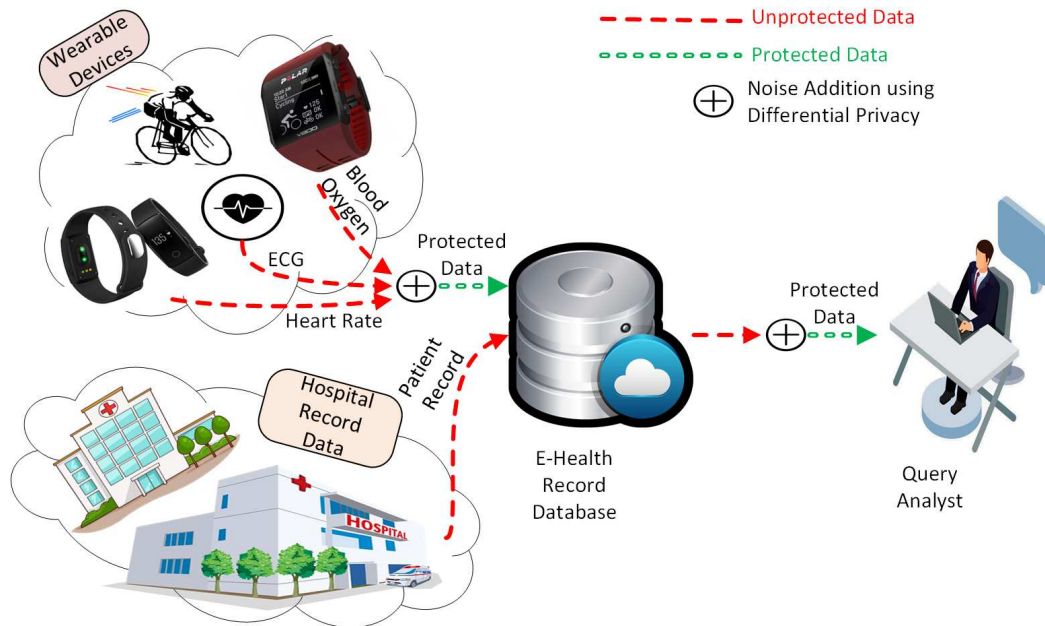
Unprotected Data

Protected Data

Noise Addition using Differential Privacy

Wearable Devices

POLAR

Blood Oxygen

ECG

Heart Rate

Protected Data

Protected Data

Patient Record

Hospital Record Data

HOSPITAL

E-Health Record Database

Query Analyst